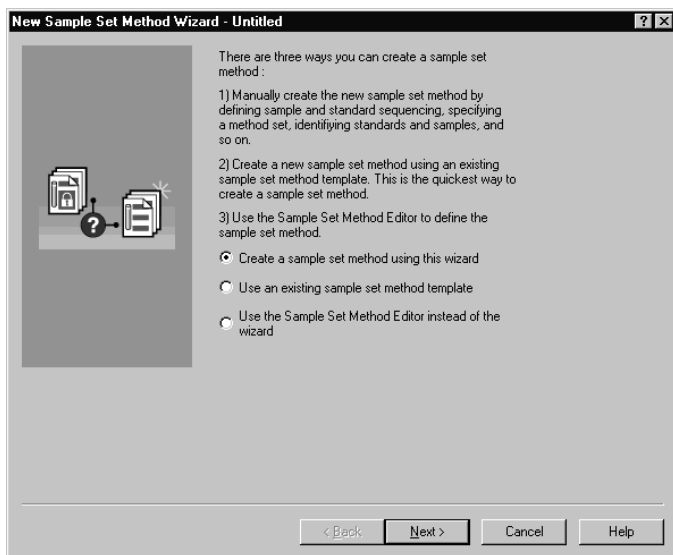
New Sample Set Method Wizard - Untitled

There are three ways you can create a sample set method :

1) Manually create the new sample set method by defining sample and standard sequencing, specifying a method set, identifiying standards and samples, and so on.

2) Create a new sample set method using an existing sample set method template. This is the quickest way to create a sample set method.

3) Use the Sample Set Method Editor to define the sample set method.

Create a sample set method using this wizard

Use an existing sample set method template

Use the Sample Set Method Editor instead of the wizard

< Back

Next >

Cancel

Help